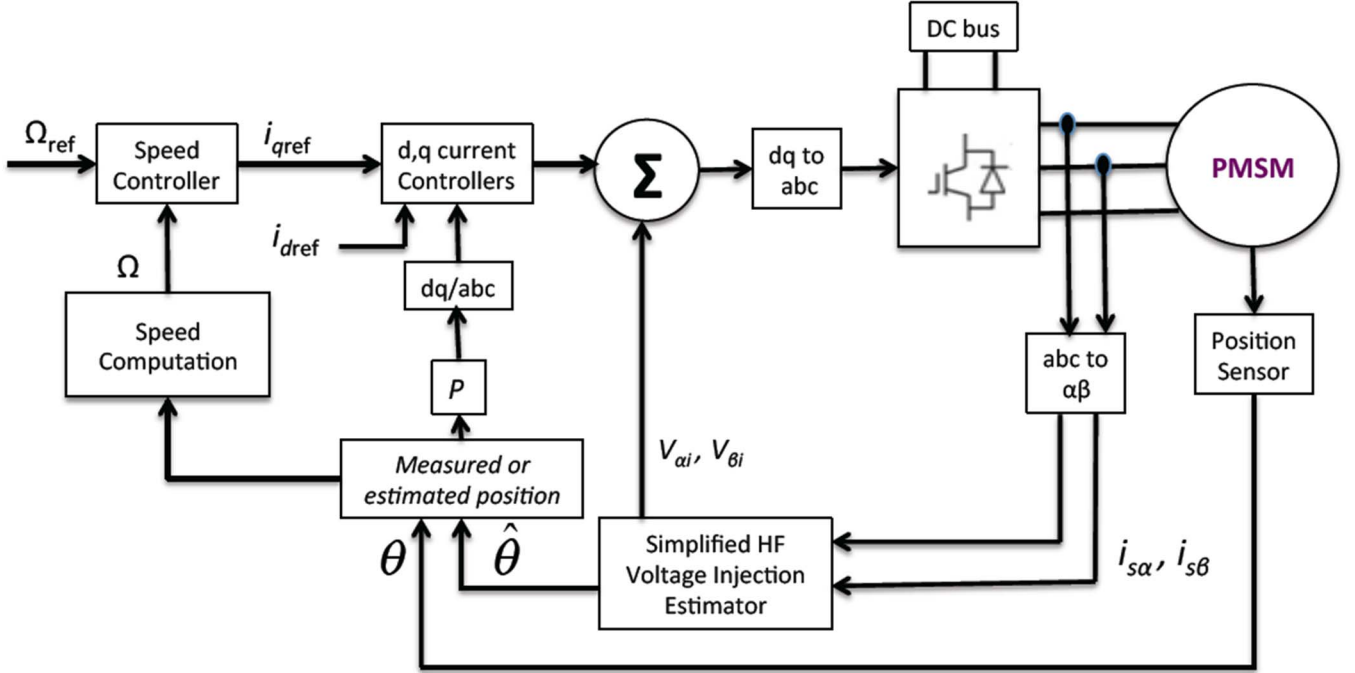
DC bus

$\Omega_{ref}$

Speed Controller

$i_{qref}$

d,q current Controllers

$\Sigma$

dq to abc

PMSM

$i_{dref}$

$\Omega$

dq/abc

Speed Computation

$P$

abc to αβ

Position Sensor

Measured or estimated position

$V_{\alpha i}$, $V_{\beta i}$

$\theta$

$\hat{\theta}$

Simplified HF Voltage Injection Estimator

$i_{s\alpha}$, $i_{s\beta}$